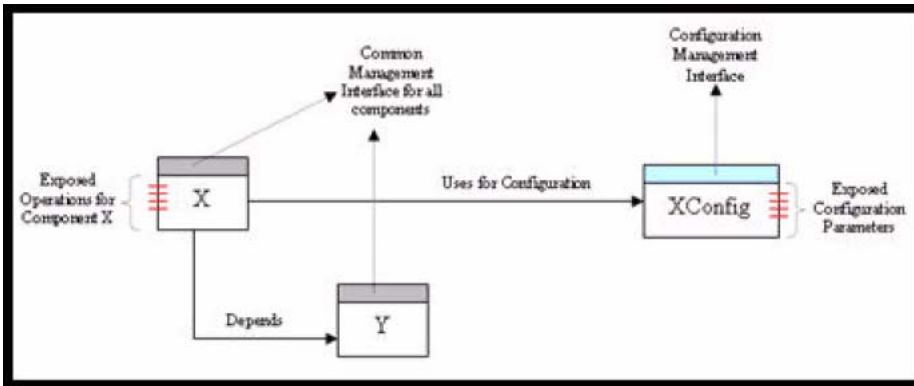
Common Management Interface for all components

Configuration Management Interface

Exposed Operations for Component X

X

Uses for Configuration

XConfig

Exposed Configuration Parameters

Depends

Y